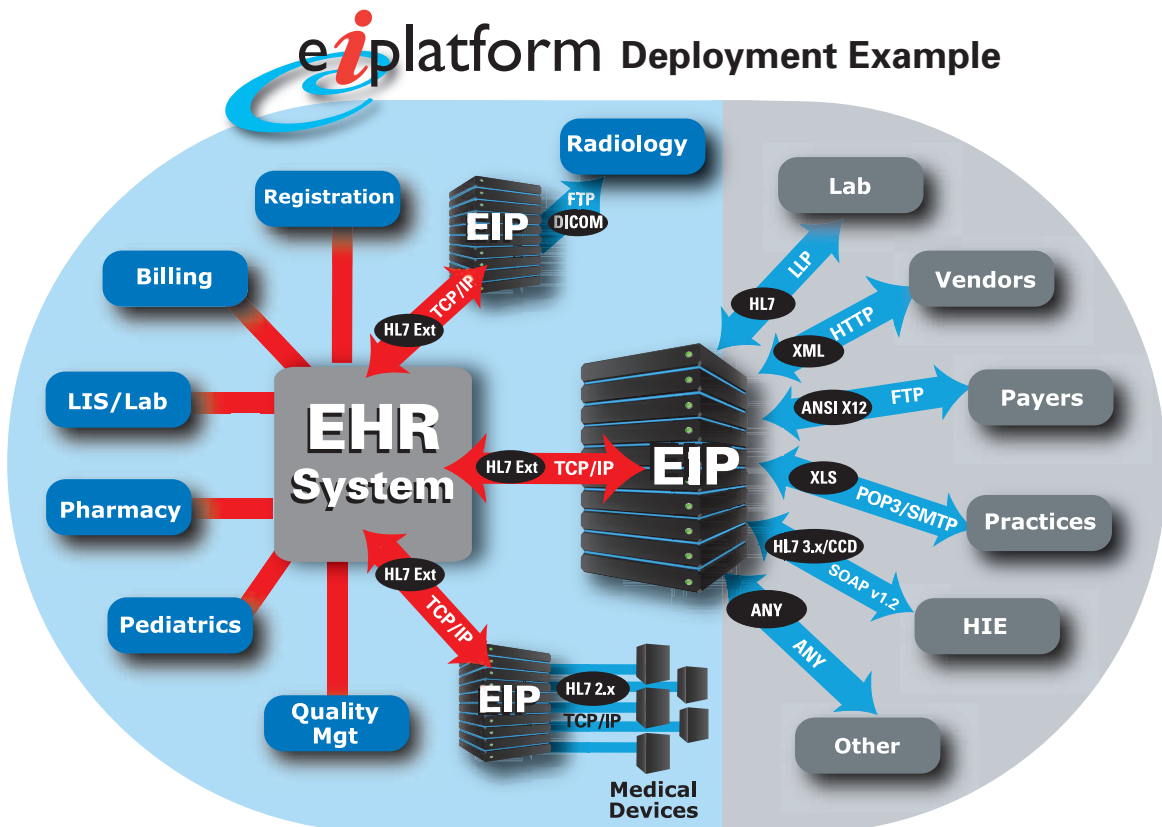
eiplatform Deployment Example

Radiology
Registration
FTP
DICOM
EIP
Billing
TCP/IP
HL7 Ext
LIS/Lab
EHR System
HL7 Ext
TCP/IP
EIP
Pharmacy
Pediatrics
HL7 Ext
TCP/IP
EIP
HL7 2.x
TCP/IP
Quality Mgt
Medical Devices

Lab
LLP
HL7
Vendors
HTTP
XML
ANSI X12
FTP
Payers
XLS
POP3/SMTP
Practices
HL7 3.x/CCD
SOAP v1.2
HIE
ANY
ANY
Other